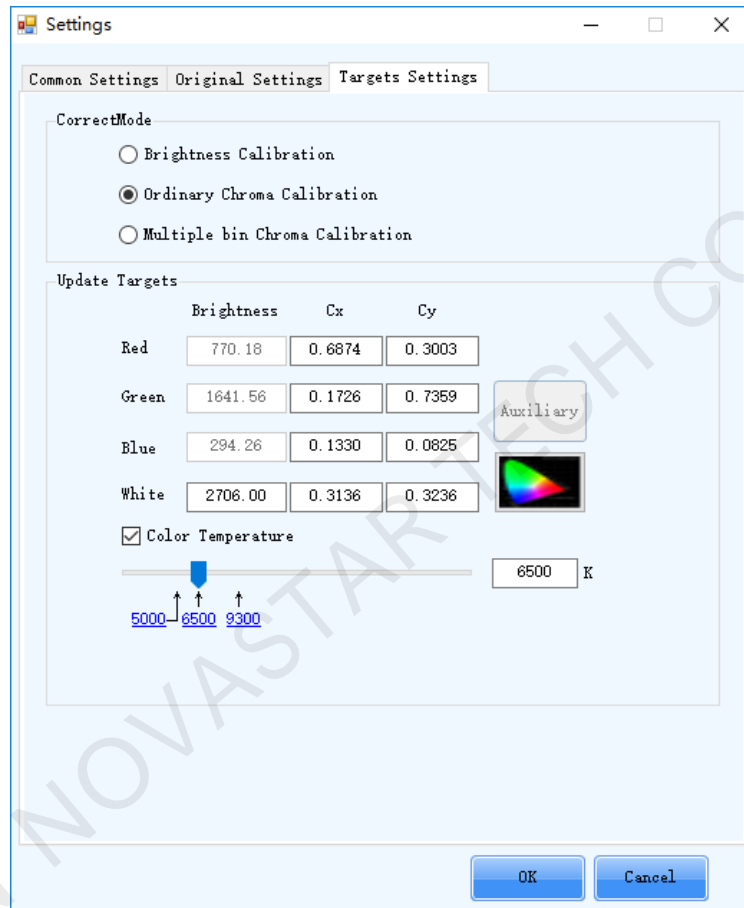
Settings

Common Settings | Original Settings | Targets Settings

CorrectMode

Brightness Calibration

Ordinary Chroma Calibration

Multiple bin Chroma Calibration

Update Targets

| | Brightness | Cx | Cy |
|---|---|---|---|
| Red | 770.18 | 0.6874 | 0.3003 |
| Green | 1641.56 | 0.1726 | 0.7359 |
| Blue | 294.26 | 0.1330 | 0.0825 |
| White | 2706.00 | 0.3136 | 0.3236 |

Auxiliary

Color Temperature

6500 K

5000 6500 9300

OK Cancel

NOVASTAR TECH CO